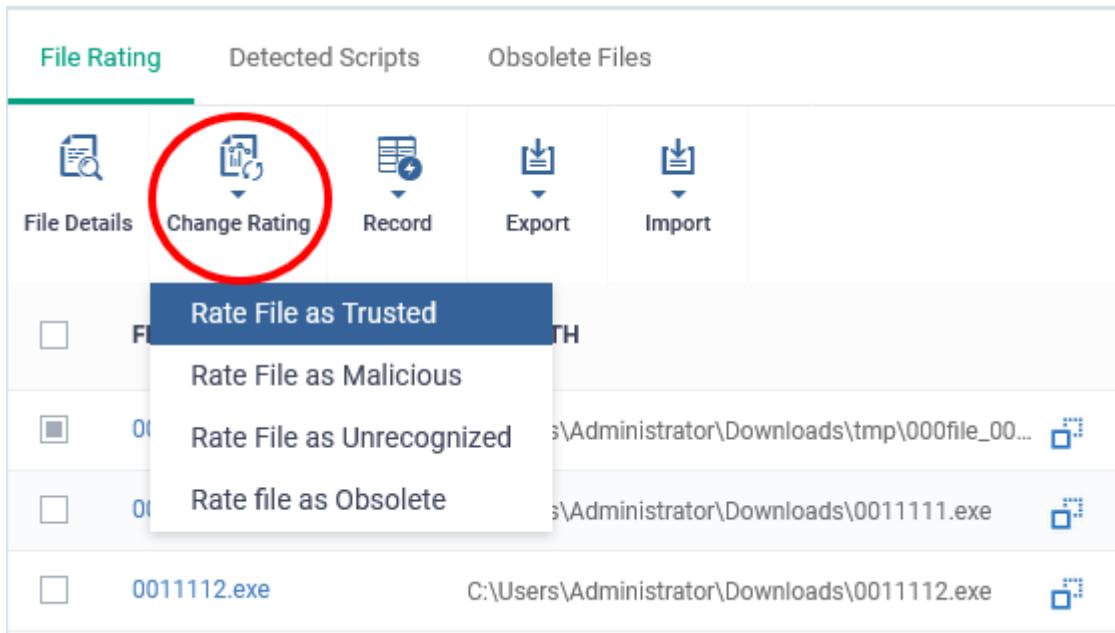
File Rating
Detected Scripts
Obsolete Files

File Details
Change Rating
Record
Export
Import

Rate File as Trusted
Rate File as Malicious
Rate File as Unrecognized
Rate file as Obsolete

| | F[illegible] | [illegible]TH |
|---|---|---|
| | 00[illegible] | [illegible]s\Administrator\Downloads\tmp\000file_00... |
| | 00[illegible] | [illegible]s\Administrator\Downloads\0011111.exe |
| | 0011112.exe | C:\Users\Administrator\Downloads\0011112.exe |